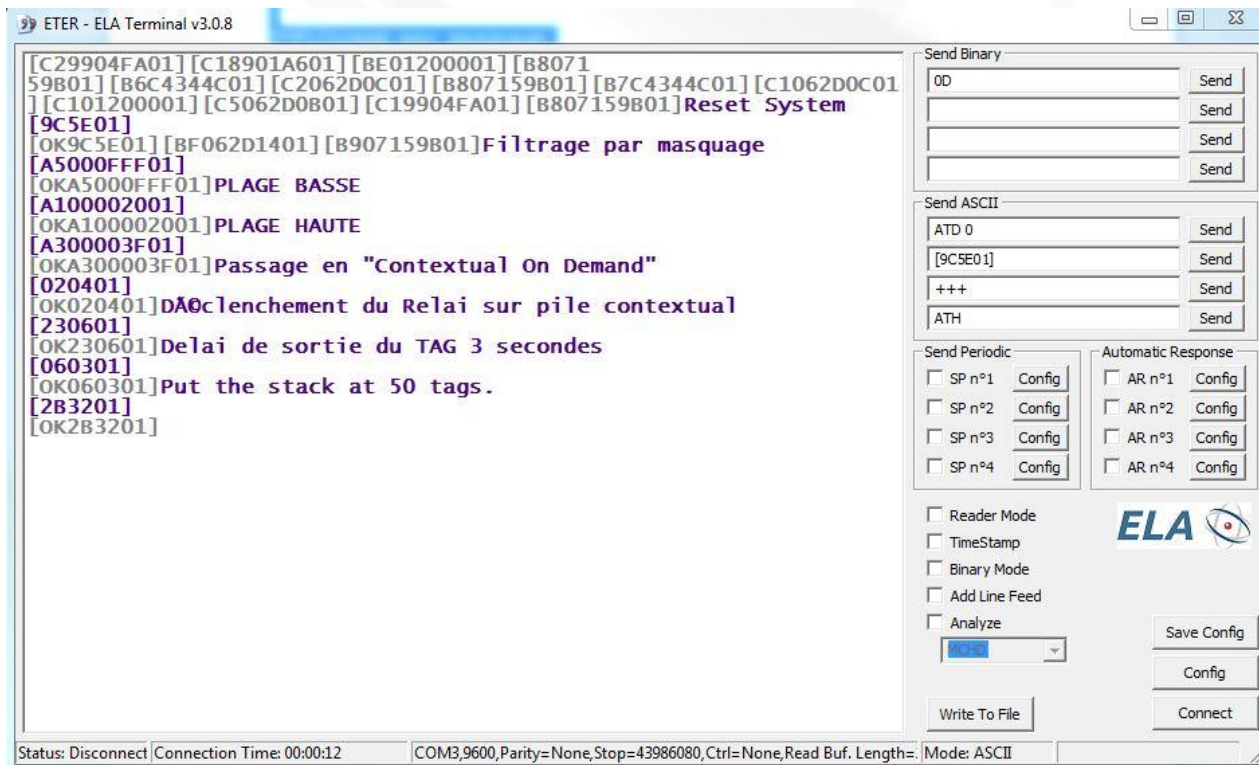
ETER - ELA Terminal v3.0.8

[C29904FA01][C18901A601][BE01200001][B807159B01][B6C4344C01][C2062D0C01][B807159B01][B7C4344C01][C1062D0C01][C101200001][C5062D0B01][C19904FA01][B807159B01]Reset System
[9C5E01]
[OK9C5E01][BF062D1401][B907159B01]Filtrage par masquage
[A5000FFF01]
[OKA5000FFF01]PLAGE BASSE
[A100002001]
[OKA100002001]PLAGE HAUTE
[A300003F01]
[OKA300003F01]Passage en "Contextual On Demand"
[020401]
[OK020401]DÃ©clenchement du Relai sur pile contextual
[230601]
[OK230601]Delai de sortie du TAG 3 secondes
[060301]
[OK060301]Put the stack at 50 tags.
[2B3201]
[OK2B3201]

Send Binary
0D
Send
Send
Send
Send

Send ASCII
ATD 0
Send
[9C5E01]
Send
+++
Send
ATH
Send

Send Periodic
SP n°1 Config
SP n°2 Config
SP n°3 Config
SP n°4 Config

Automatic Response
AR n°1 Config
AR n°2 Config
AR n°3 Config
AR n°4 Config

Reader Mode
TimeStamp
Binary Mode
Add Line Feed
Analyze
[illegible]

ELA

Save Config
Config
Write To File
Connect

Status: Disconnect | Connection Time: 00:00:12 | COM3,9600,Parity=None,Stop=43986080,Ctrl=None,Read Buf. Length=. | Mode: ASCII